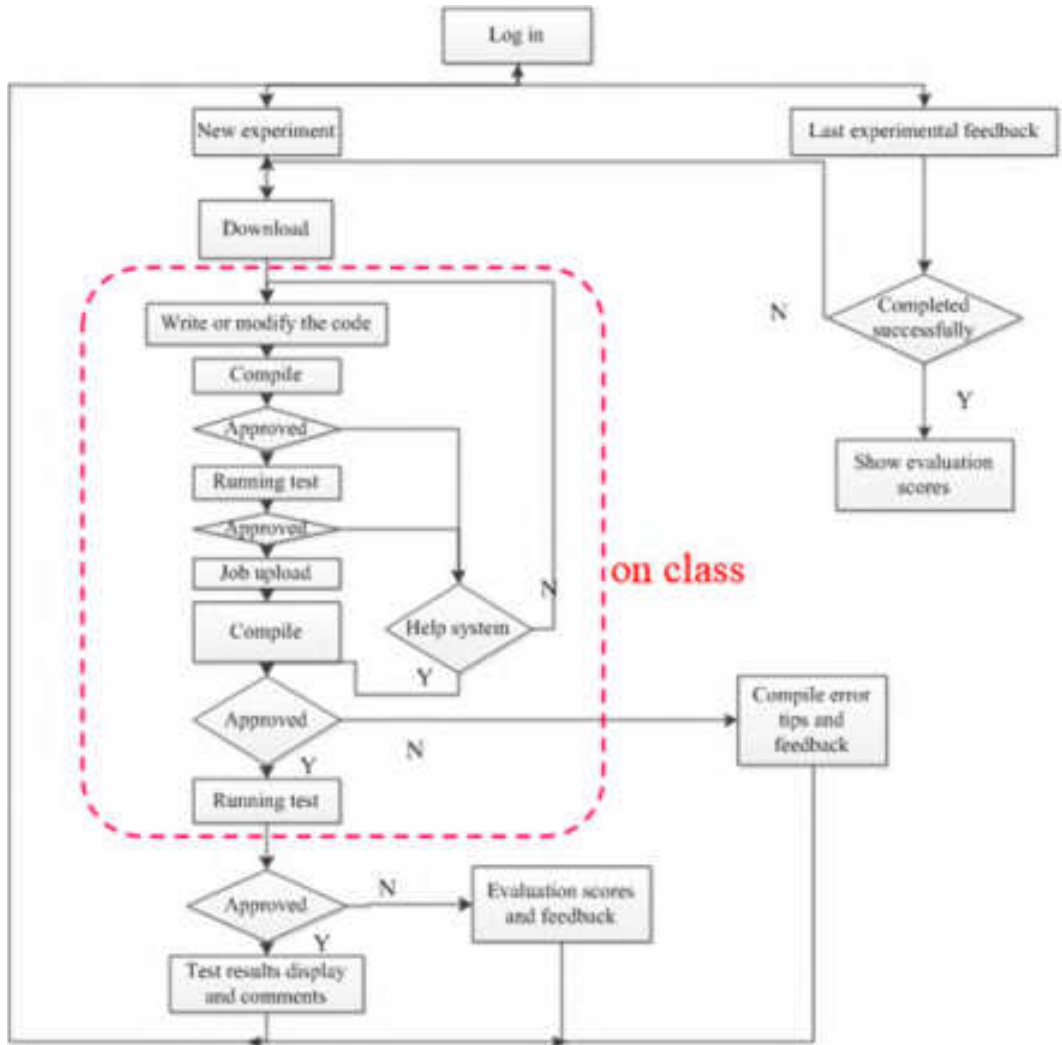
Log in

New experiment

Last experimental feedback

Download

N

Completed successfully

Write or modify the code

Compile

Y

Approved

Show evaluation scores

Running test

Approved

on class

Job upload

N

Compile

Help system

Y

Compile error tips and feedback

Approved

N

Y

Running test

N

Approved

Evaluation scores and feedback

Y

Test results display and comments